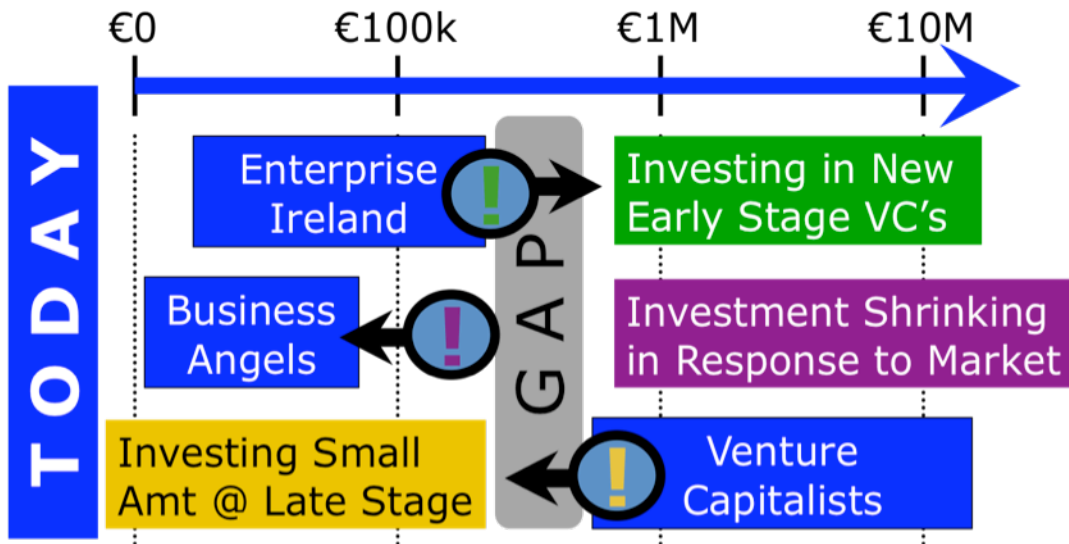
€0 €100k €1M €10M

TODAY

Enterprise Ireland

!

Investing in New Early Stage VC's

GAP

Business Angels

!

Investment Shrinking in Response to Market

Investing Small Amt @ Late Stage

!

Venture Capitalists